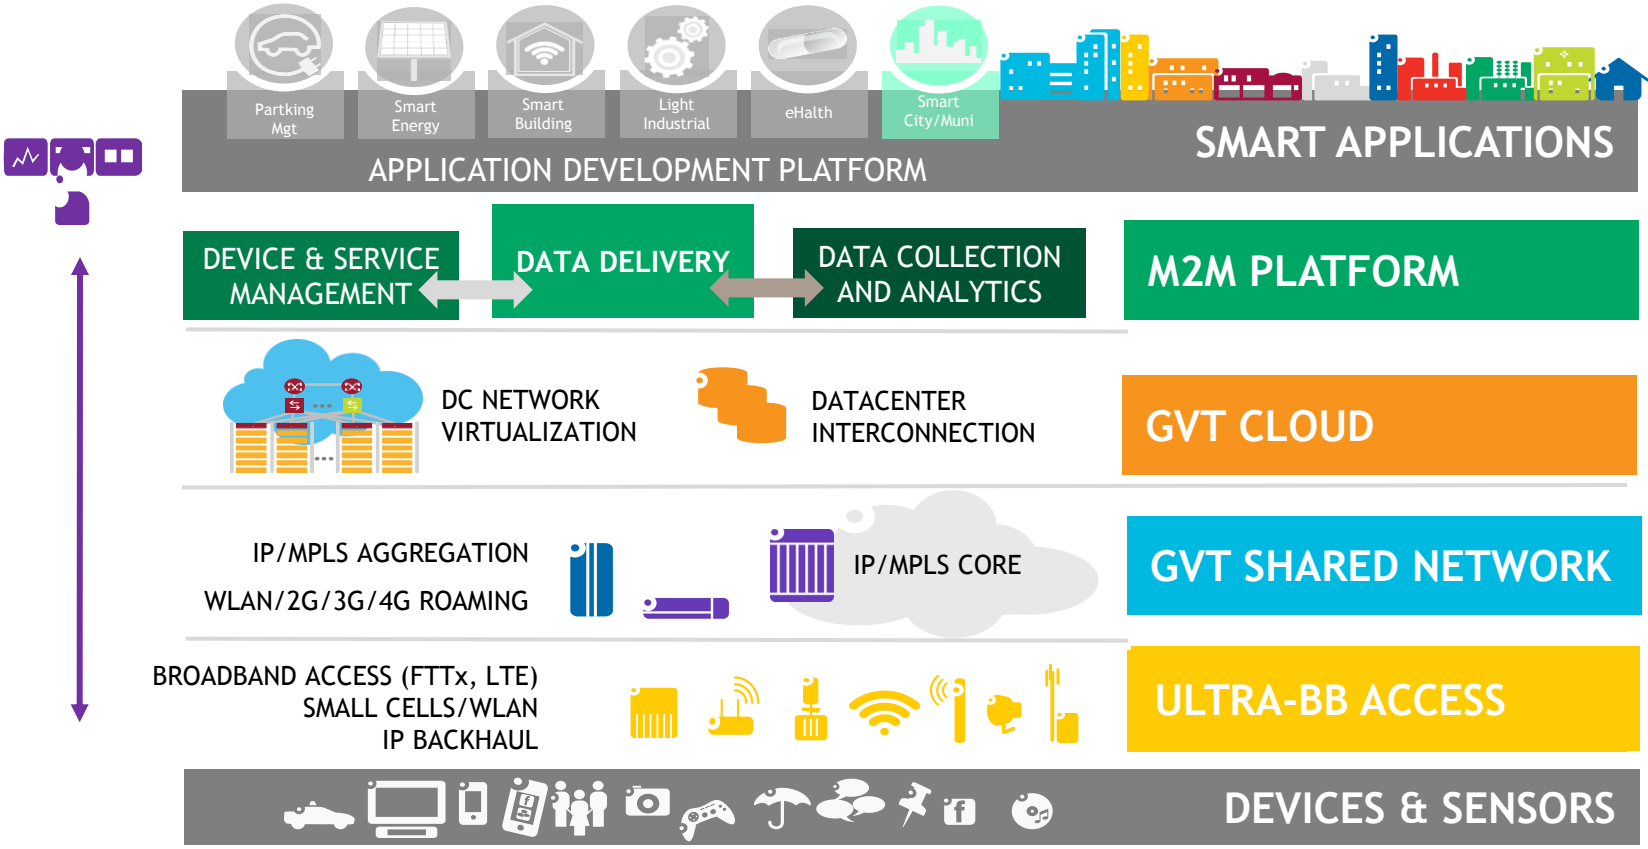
Partking Mgt

Smart Energy

Smart Building

Light Industrial

eHalth

Smart City/Muni

SMART APPLICATIONS

APPLICATION DEVELOPMENT PLATFORM

DEVICE & SERVICE MANAGEMENT

DATA DELIVERY

DATA COLLECTION AND ANALYTICS

M2M PLATFORM

DC NETWORK VIRTUALIZATION

DATACENTER INTERCONNECTION

GVT CLOUD

IP/MPLS AGGREGATION

WLAN/2G/3G/4G ROAMING

IP/MPLS CORE

GVT SHARED NETWORK

BROADBAND ACCESS (FTTx, LTE)
SMALL CELLS/WLAN
IP BACKHAUL

ULTRA-BB ACCESS

DEVICES & SENSORS